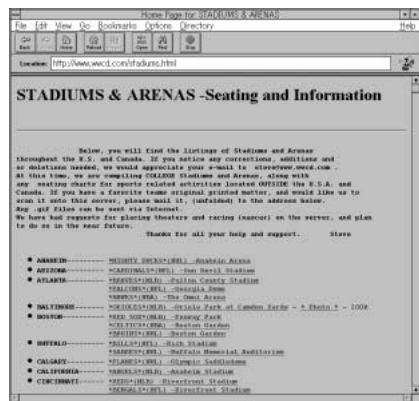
Home Page for STADIUMS & ARENAS

File Edit View Go Bookmarks Options Directory Help

Back Forward Home Reload Images Open Print Find Stop

Location: http://www.wwcd.com/stadiums.html

STADIUMS & ARENAS -Seating and Information

Below, you will find the listings of Stadiums and Arenas throughout the U.S. and Canada. If you notice any corrections, additions and or deletions needed, we would appreciate your e-mail to steve@www.wwcd.com . At this time, we are compiling COLLEGE Stadiums and Arenas, along with any seating charts for sports related activities located OUTSIDE the U.S.A. and Canada. If you have a favorite teams original printed matter, and would like us to scan it onto this server, please mail it, (unfolded) to the address below. Any .gif files can be sent via Internet.
We have had requests for placing theaters and racing (nascar) on the server, and plan to do so in the near future.
Thanks for all your help and support. Steve

• ANAHEIM---------- MIGHTY DUCKS*(NHL) -Anaheim Arena
• ARIZONA---------- *CARDINALS*(NFL) -Sun Devil Stadium
• ATLANTA---------- *BRAVES*(MLB) -Fulton County Stadium
*FALCONS*(NFL) -Georgia Dome
*HAWKS*(NBA) -The Omni Arena
• BALTIMORE-------- *ORIOLES*(MLB) -Oriole Park at Camden Yards - * Photo * - 200k
• BOSTON----------- *RED SOX*(MLB) -Fenway Park
*CELTICS*(NBA) -Boston Garden
*BRUINS*(NHL) -Boston Garden
• BUFFALO---------- *BILLS*(NFL) -Rich Stadium
*SABRES*(NHL) -Buffalo Memorial Auditorium
• CALGARY---------- *FLAMES*(NHL) -Olympic Saddledome
• CALIFORNIA------- *ANGELS*(MLB) -Anaheim Stadium
• CINCINNATI------- *REDS*(MLB) -Riverfront Stadium
*BENGALS*(NFL) -Riverfront Stadium